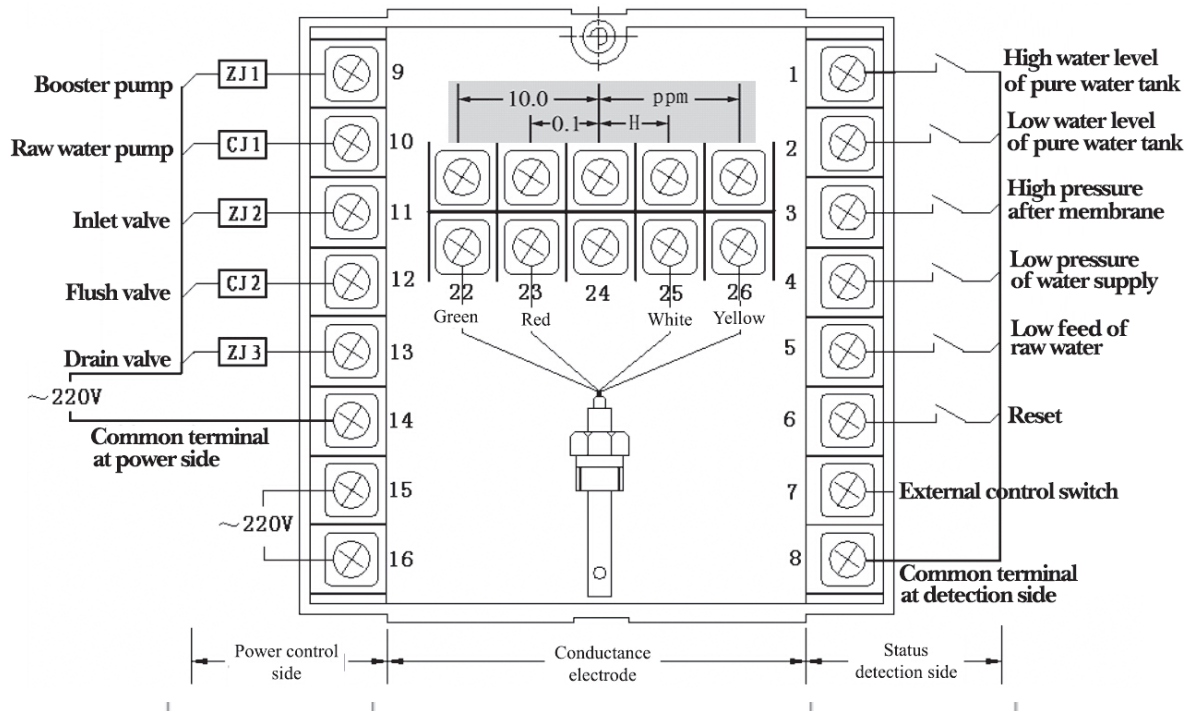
Booster pump
ZJ1
9
Raw water pump
CJ1
10
Inlet valve
ZJ2
11
Flush valve
CJ2
12
Drain valve
ZJ3
13
~220V
14
Common terminal at power side
15
~220V
16

10.0
ppm
0.1
H

22
Green
23
Red
24
25
White
26
Yellow

1
High water level of pure water tank
2
Low water level of pure water tank
3
High pressure after membrane
4
Low pressure of water supply
5
Low feed of raw water
6
Reset
7
External control switch
8
Common terminal at detection side

Power control side
Conductance electrode
Status detection side